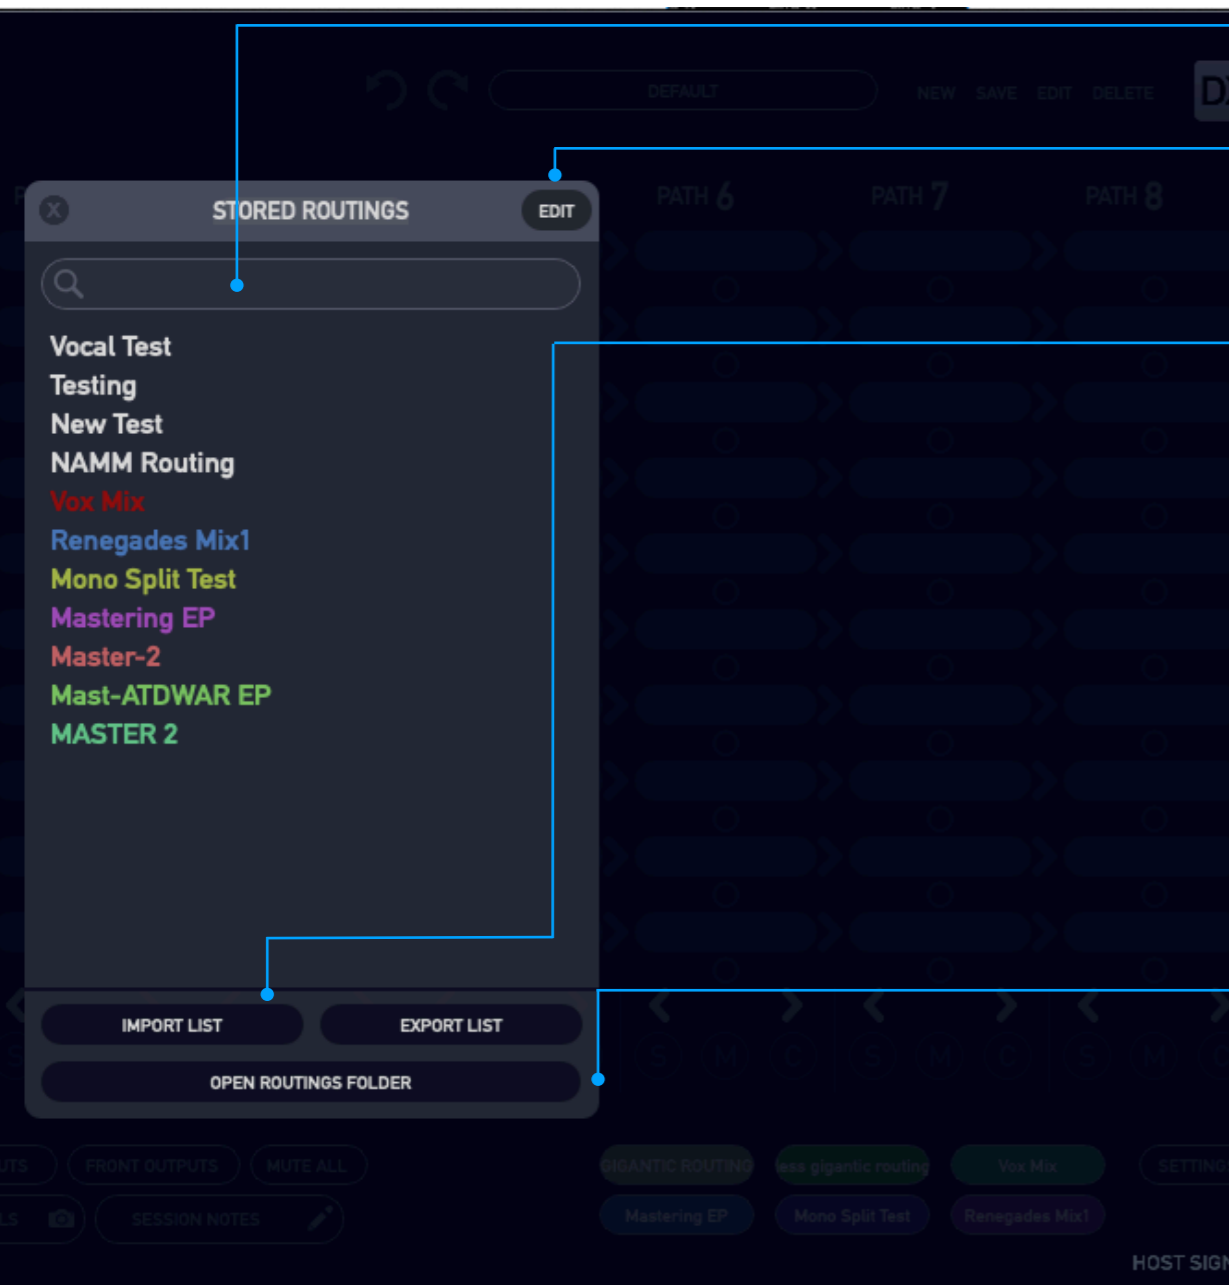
DEFAULT

NEW SAVE EDIT DELETE

STORED ROUTINGS

EDIT

PATH 6 PATH 7 PATH 8

Vocal Test
Testing
New Test
NAMM Routing
Vox Mix
Renegades Mix1
Mono Split Test
Mastering EP
Master-2
Mast-ATDWAR EP
MASTER 2

IMPORT LIST
EXPORT LIST
OPEN ROUTINGS FOLDER

S M C S M C S M C

FRONT OUTPUTS MUTE ALL

SESSION NOTES

GIGANTIC ROUTING less gigantic routing Vox Mix SETTING

Mastering EP Mono Split Test Renegades Mix1

HOST SIGN